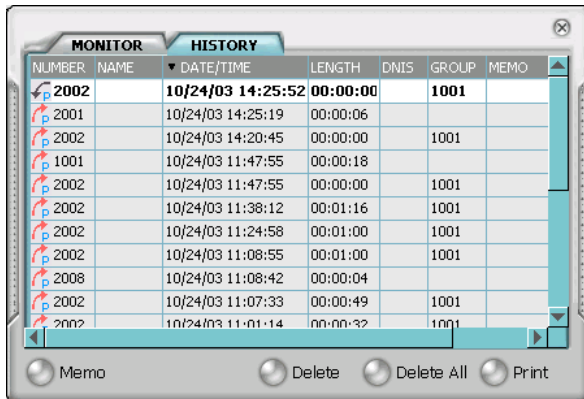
MONITOR HISTORY

| NUMBER | NAME | DATE/TIME | LENGTH | DNIS | GROUP | MEMO |
|---|---|---|---|---|---|---|
| 2002 | | 10/24/03 14:25:52 | 00:00:00 | | 1001 | |
| 2001 | | 10/24/03 14:25:19 | 00:00:06 | | | |
| 2002 | | 10/24/03 14:20:45 | 00:00:00 | | 1001 | |
| 1001 | | 10/24/03 11:47:55 | 00:00:18 | | | |
| 2002 | | 10/24/03 11:47:55 | 00:00:00 | | 1001 | |
| 2002 | | 10/24/03 11:38:12 | 00:01:16 | | 1001 | |
| 2002 | | 10/24/03 11:24:58 | 00:01:00 | | 1001 | |
| 2002 | | 10/24/03 11:08:55 | 00:01:00 | | 1001 | |
| 2008 | | 10/24/03 11:08:42 | 00:00:04 | | | |
| 2002 | | 10/24/03 11:07:33 | 00:00:49 | | 1001 | |
| 2002 | | 10/24/03 11:01:14 | 00:00:32 | | 1001 | |

Memo Delete Delete All Print